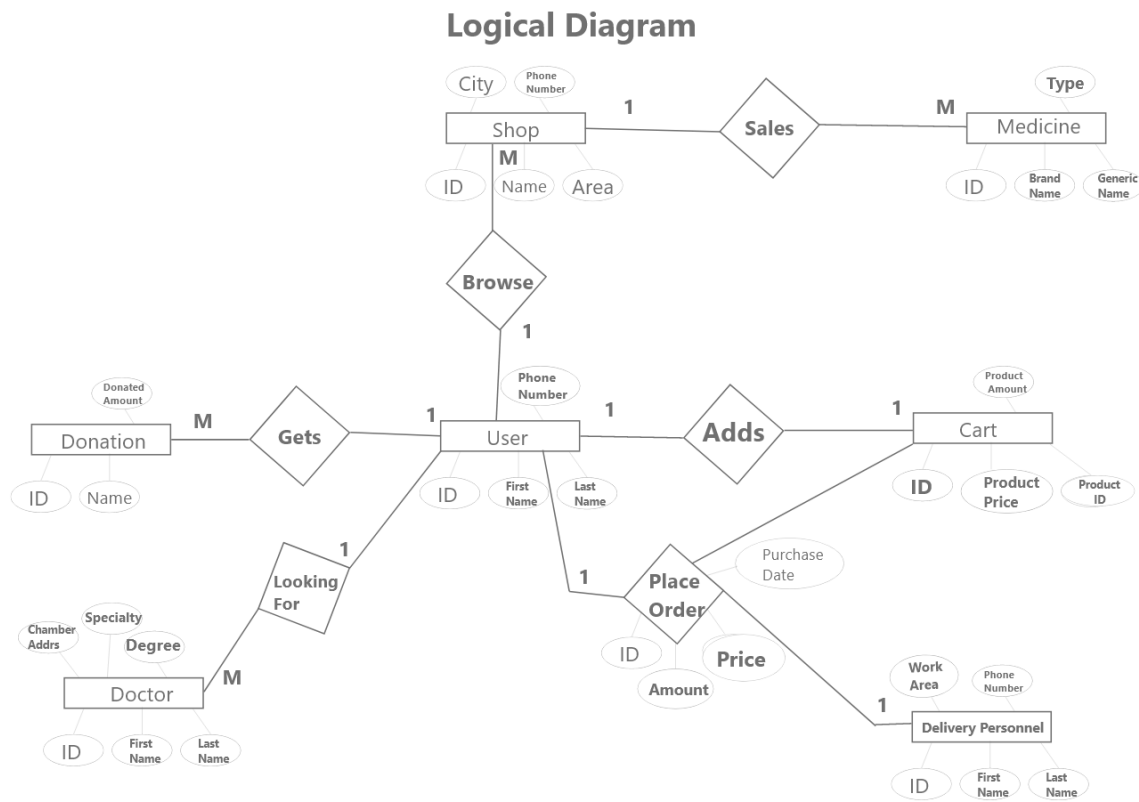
Logical Diagram

City
Phone Number
Shop
1
Sales
M
Type
Medicine
M
ID
Name
Area
ID
Brand Name
Generic Name
Browse
1
Donated Amount
Donation
M
Gets
1
Phone Number
User
1
Adds
1
Product Amount
Cart
ID
Name
ID
First Name
Last Name
ID
Product Price
Product ID
1
Looking For
1
Place Order
Purchase Date
Chamber Addrs
Specialty
Degree
ID
Price
Amount
Doctor
M
Work Area
Phone Number
1
Delivery Personnel
ID
First Name
Last Name
ID
First Name
Last Name